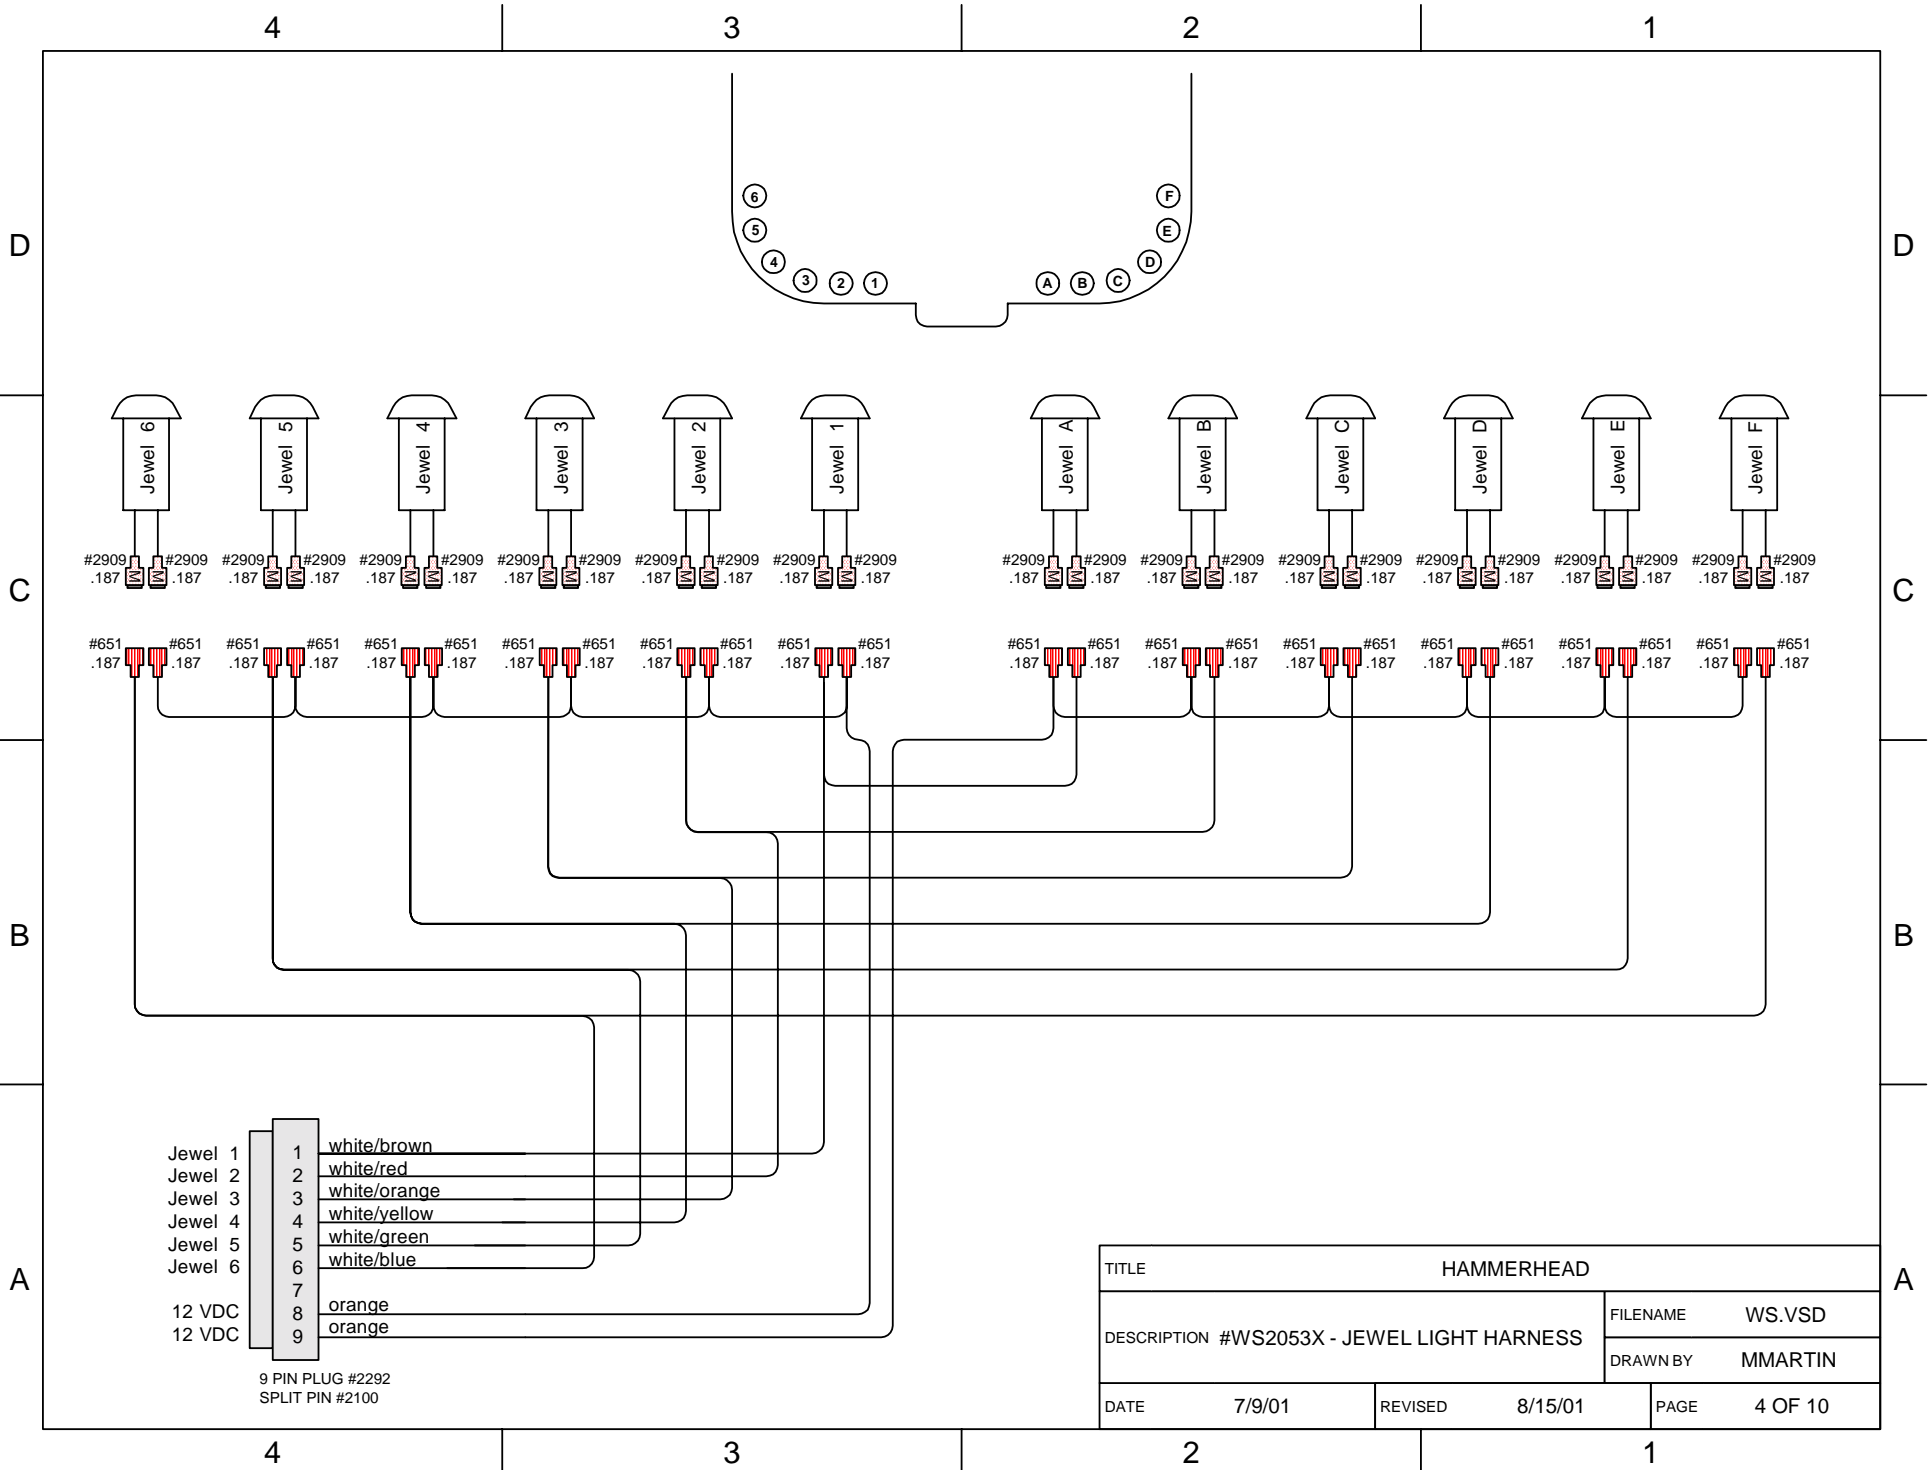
4 3 2 1

D

6 5 4 3 2 1 A B C D E F

D

Jewel 6 Jewel 5 Jewel 4 Jewel 3 Jewel 2 Jewel 1 Jewel A Jewel B Jewel C Jewel D Jewel E Jewel F

C

#2909 .187 #2909 .187 (×12)

#651 .187 #651 .187 (×12)

C

B

B

| Jewel 1 | 1 | white/brown |
|---|---|---|
| Jewel 2 | 2 | white/red |
| Jewel 3 | 3 | white/orange |
| Jewel 4 | 4 | white/yellow |
| Jewel 5 | 5 | white/green |
| Jewel 6 | 6 | white/blue |
| | 7 | |
| 12 VDC | 8 | orange |
| 12 VDC | 9 | orange |

9 PIN PLUG #2292
SPLIT PIN #2100

A

| TITLE | HAMMERHEAD | | | | |
|---|---|---|---|---|---|
| DESCRIPTION | #WS2053X - JEWEL LIGHT HARNESS | FILENAME | WS.VSD | | |
| | | DRAWN BY | MMARTIN | | |
| DATE | 7/9/01 | REVISED | 8/15/01 | PAGE | 4 OF 10 |

A

4 3 2 1